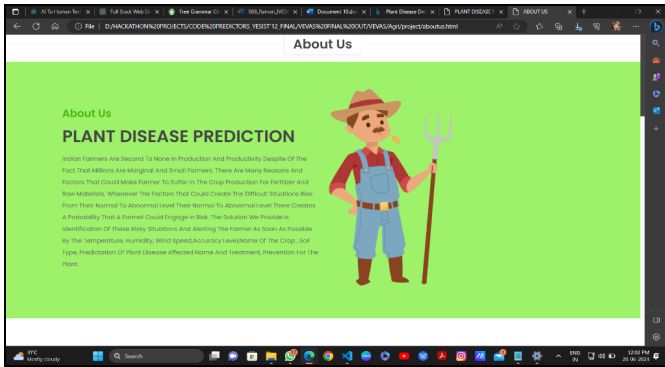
AI To Human Te | Full Stack Web | Free Grammar Ch | 009_Raman_IVD | Document 10.do | Plant Disease De | PLANT DISEASE | ABOUT US

File | D:/HACKATHON%20PROJECTS/CODE%20PREDICTORS_YESIST'12_FINAL/VEVAS%20FINAL%20OUT/VEVAS/Agri/project/aboutus.html

About Us

About Us

PLANT DISEASE PREDICTION

Indian Farmers Are Second To None In Production And Productivity Despite Of The Fact That Millions Are Marginal And Small Farmers. There Are Many Reasons And Factors That Could Make Farmer To Suffer In The Crop Production For Fertilizer And Raw Materials. Whenever The Factors That Could Create The Difficult Situations Rise From Their Normal To Abnormal Level Their Normal To Abnormal Level There Creates A Probability That A Farmer Could Engage In Risk. The Solution We Provide Is Identification Of These Risky Situations And Alerting The Farmer As Soon As Possible By The Temperature, Humidity, Wind Speed,Accuracy Level,Name Of The Crop , Soil Type, Predictation Of Plant Disease Affected Name And Treatment, Prevention For The Plant.

31°C
Mostly cloudy

Search

ENG
IN

12:02 PM
20-06-2023